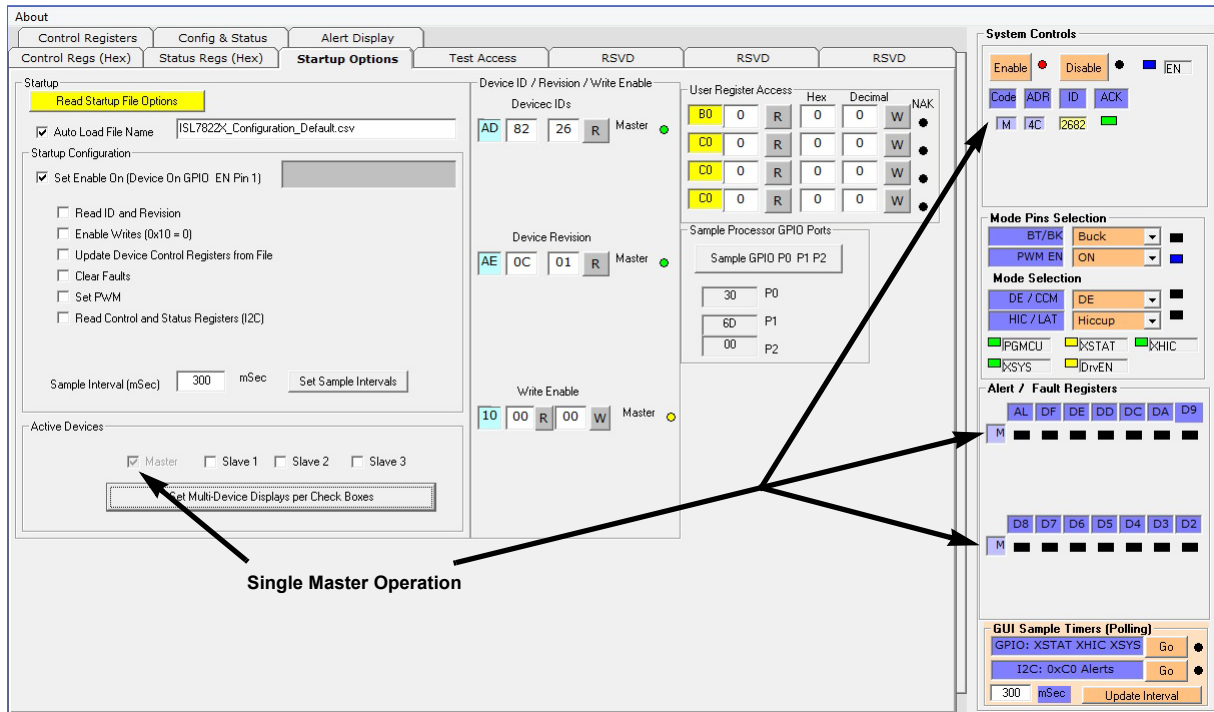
About

Control Registers | Config & Status | Alert Display
Control Regs (Hex) | Status Regs (Hex) | Startup Options | Test Access | RSVD | RSVD | RSVD

Startup
Read Startup File Options
Auto Load File Name ISL7822X_Configuration_Default.csv
Startup Configuration
Set Enable On (Device On GPIO EN Pin 1)
Read ID and Revision
Enable Writes (0x10 = 0)
Update Device Control Registers from File
Clear Faults
Set PWM
Read Control and Status Registers (I2C)
Sample Interval (mSec) 300 mSec Set Sample Intervals

Active Devices
Master Slave 1 Slave 2 Slave 3
Set Multi-Device Displays per Check Boxes

Device ID / Revision / Write Enable
Devicec IDs
AD 82 26 R Master
Device Revision
AE 0C 01 R Master
Write Enable
10 00 R 00 W Master

User Register Access
Hex Decimal NAK
B0 0 R 0 0 W
C0 0 R 0 0 W
C0 0 R 0 0 W
C0 0 R 0 0 W

Sample Processor GPIO Ports
Sample GPIO P0 P1 P2
30 P0
6D P1
00 P2

Single Master Operation

System Controls
Enable Disable EN
Code ADR ID ACK
M 4C 2682

Mode Pins Selection
BT/BK Buck
PWM EN ON
Mode Selection
DE / CCM DE
HIC / LAT Hiccup
PGMCU XSTAT XHIC
XSYS DrvEN

Alert / Fault Registers
AL DF DE DD DC DA D9
M
D8 D7 D6 D5 D4 D3 D2
M

GUI Sample Timers (Polling)
GPIO: XSTAT XHIC XSYS Go
I2C: 0xC0 Alerts Go
300 mSec Update Interval